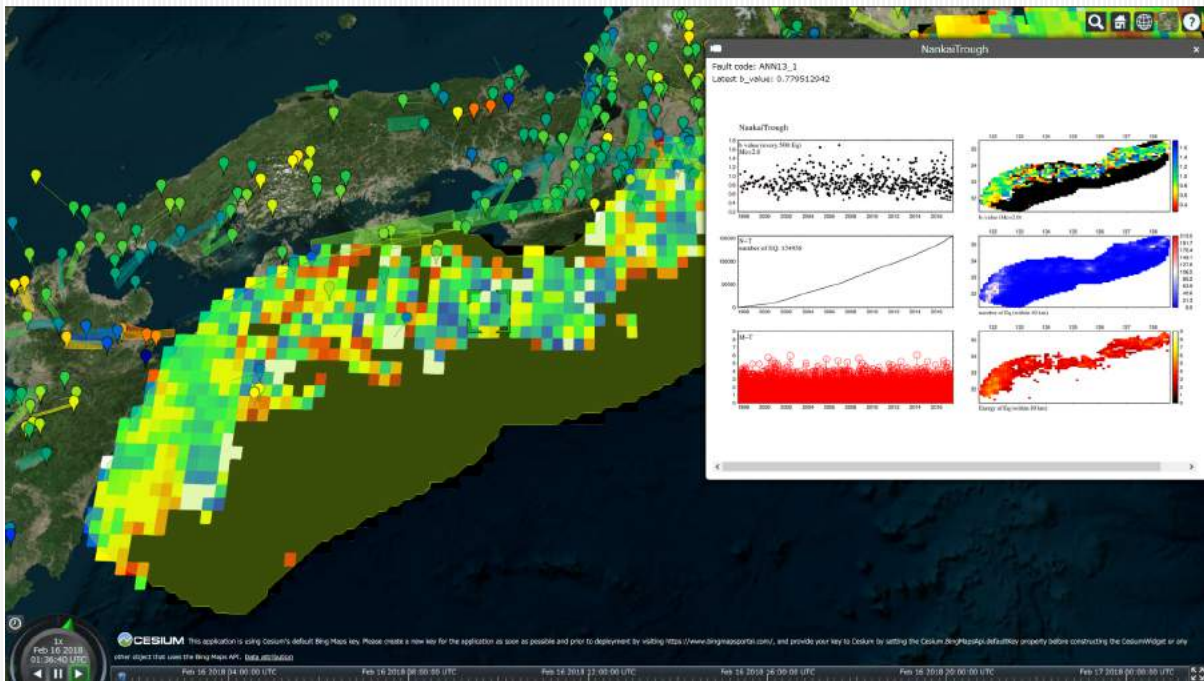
NankaiTrough

Fault code: ANN13_1
Latest b_value: 0.779512042

NankaiTrough

b value (every 500 Eq)
Mc=2.0

1998 2000 2002 2004 2006 2008 2010 2012 2014 2016

b value (Mc=2.0)

N−T
number of EQ: 134930

1998 2000 2002 2004 2006 2008 2010 2012 2014 2016

number of Eq (within 10 km)

M−T

1998 2000 2002 2004 2006 2008 2010 2012 2014 2016

Energy of Eq (within 10 km)

CESIUM This application is using Cesium's default Bing Maps key. Please create a new key for the application as soon as possible and prior to deployment by visiting https://www.bingmapsportal.com/, and provide your key to Cesium by setting the Cesium.BingMapsApi.defaultKey property before constructing the CesiumWidget or any other object that uses the Bing Maps API. Data attribution

1x
Feb 16 2018
01:36:40 UTC

Feb 16 2018 04:00:00 UTC
Feb 16 2018 08:00:00 UTC
Feb 16 2018 12:00:00 UTC
Feb 16 2018 16:00:00 UTC
Feb 16 2018 20:00:00 UTC
Feb 17 2018 00:00:00 UTC